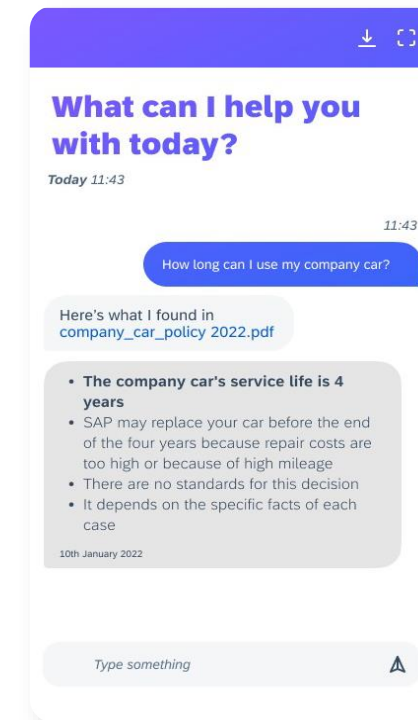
What can I help you with today?

Today 11:43

11:43

How long can I use my company car?

Here's what I found in company_car_policy 2022.pdf

- The company car's service life is 4 years
- SAP may replace your car before the end of the four years because repair costs are too high or because of high mileage
- There are no standards for this decision
- It depends on the specific facts of each case

10th January 2022

Type something